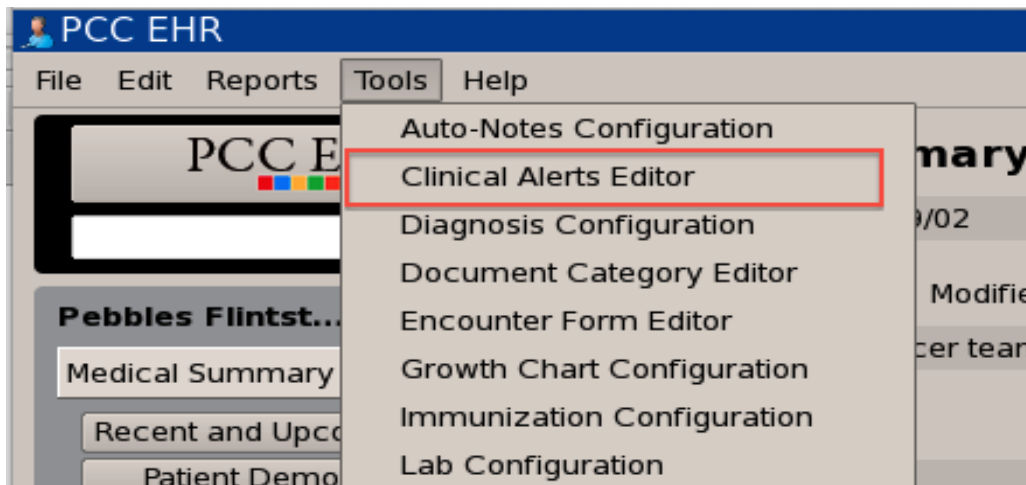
PCC EHR

File Edit Reports Tools Help

PCC E

Pebbles Flintst...

Medical Summary

Recent and Upco

Patient Demo

Auto-Notes Configuration
Clinical Alerts Editor
Diagnosis Configuration
Document Category Editor
Encounter Form Editor
Growth Chart Configuration
Immunization Configuration
Lab Configuration

mary

9/02

Modifie

cer tean